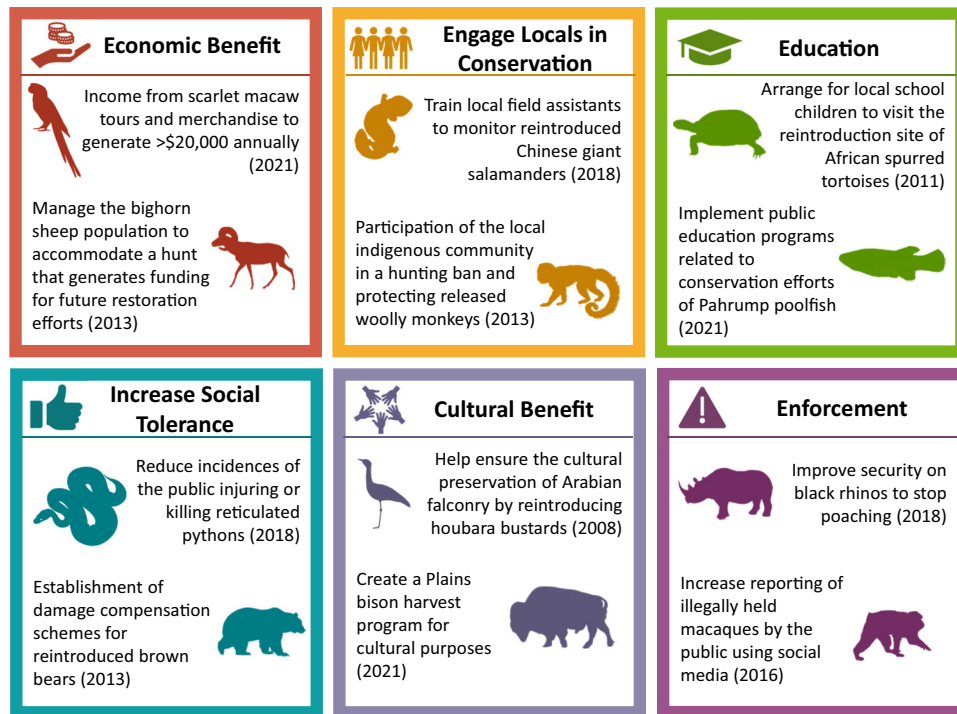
Economic Benefit

Income from scarlet macaw tours and merchandise to generate >$20,000 annually (2021)

Manage the bighorn sheep population to accommodate a hunt that generates funding for future restoration efforts (2013)

Engage Locals in Conservation

Train local field assistants to monitor reintroduced Chinese giant salamanders (2018)

Participation of the local indigenous community in a hunting ban and protecting released woolly monkeys (2013)

Education

Arrange for local school children to visit the reintroduction site of African spurred tortoises (2011)

Implement public education programs related to conservation efforts of Pahrump poolfish (2021)

Increase Social Tolerance

Reduce incidences of the public injuring or killing reticulated pythons (2018)

Establishment of damage compensation schemes for reintroduced brown bears (2013)

Cultural Benefit

Help ensure the cultural preservation of Arabian falconry by reintroducing houbara bustards (2008)

Create a Plains bison harvest program for cultural purposes (2021)

Enforcement

Improve security on black rhinos to stop poaching (2018)

Increase reporting of illegally held macaques by the public using social media (2016)